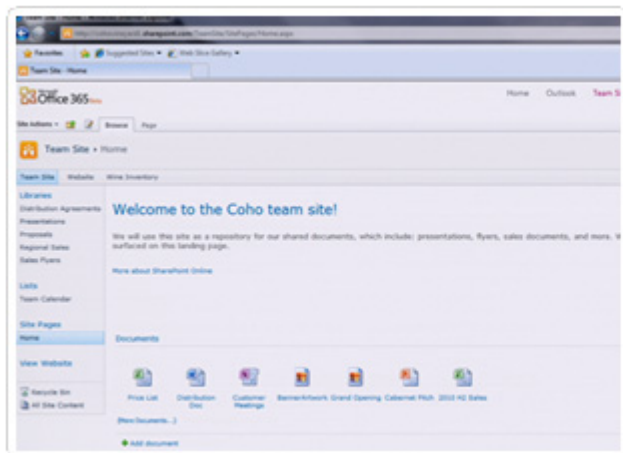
http://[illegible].sharepoint.com/TeamSite/SitePages/Home.aspx

Favorites | Suggested Sites ▾ | Web Slice Gallery ▾

Team Site - Home

Office 365 beta

Home | Outlook | Team S

Site Actions ▾ | Browse | Page

Team Site ▸ Home

Team Site | Website | Wine Inventory

Libraries
Distribution Agreements
Presentations
Proposals
Regional Sales
Sales Flyers

Lists
Team Calendar

Site Pages
Home

View Website

Recycle Bin
All Site Content

Welcome to the Coho team site!

We will use this site as a repository for our shared documents, which include: presentations, flyers, sales documents, and more. W surfaced on this landing page.

More about SharePoint Online

Documents

Price List | Distribution Doc | Customer Meetings | BannerArtwork | Grand Opening | Cabernet Pitch | 2010 H2 Sales

(More Documents...)

Add document